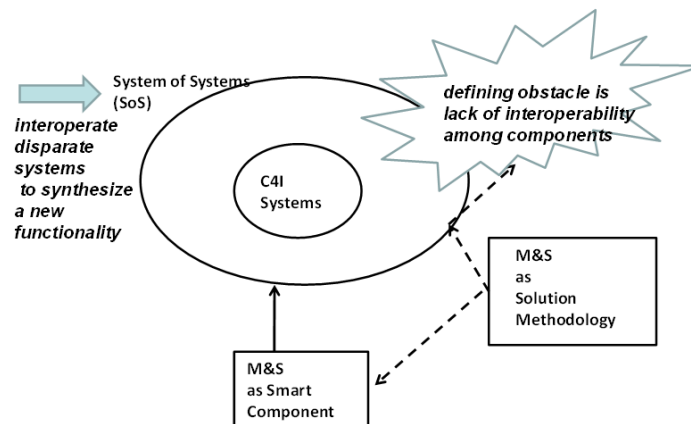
System of Systems (SoS)

interoperate disparate systems to synthesize a new functionality

defining obstacle is lack of interoperability among components

C4I Systems

M&S as Solution Methodology

M&S as Smart Component